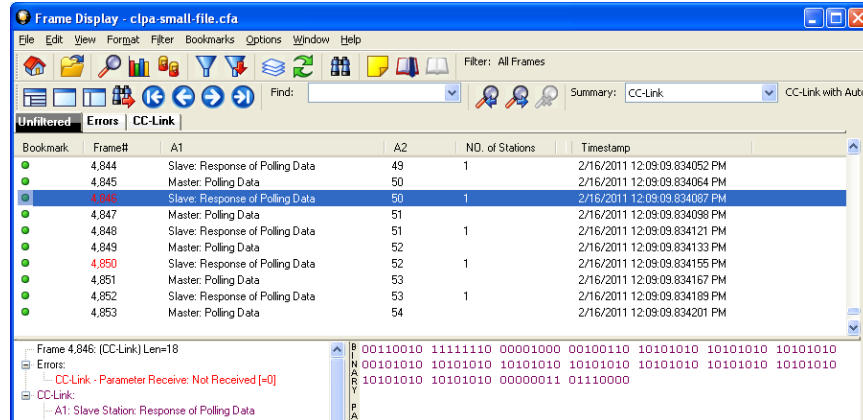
Frame Display - clpa-small-file.cfa

File Edit View Format Filter Bookmarks Options Window Help

Filter: All Frames

Find:

Summary: CC-Link

CC-Link with Aut

Unfiltered Errors CC-Link

| Bookmark | Frame# | A1 | A2 | NO. of Stations | Timestamp |
|---|---|---|---|---|---|
| | 4,844 | Slave: Response of Polling Data | 49 | 1 | 2/16/2011 12:09:09.834052 PM |
| | 4,845 | Master: Polling Data | 50 | | 2/16/2011 12:09:09.834064 PM |
| | 4,846 | Slave: Response of Polling Data | 50 | 1 | 2/16/2011 12:09:09.834087 PM |
| | 4,847 | Master: Polling Data | 51 | | 2/16/2011 12:09:09.834098 PM |
| | 4,848 | Slave: Response of Polling Data | 51 | 1 | 2/16/2011 12:09:09.834121 PM |
| | 4,849 | Master: Polling Data | 52 | | 2/16/2011 12:09:09.834133 PM |
| | 4,850 | Slave: Response of Polling Data | 52 | 1 | 2/16/2011 12:09:09.834155 PM |
| | 4,851 | Master: Polling Data | 53 | | 2/16/2011 12:09:09.834167 PM |
| | 4,852 | Slave: Response of Polling Data | 53 | 1 | 2/16/2011 12:09:09.834189 PM |
| | 4,853 | Master: Polling Data | 54 | | 2/16/2011 12:09:09.834201 PM |

Frame 4,846: (CC-Link) Len=18
Errors:
CC-Link - Parameter Receive: Not Received [=0]
CC-Link:
A1: Slave Station: Response of Polling Data

BINARY PA

00110010 11111110 00001000 00100110 10101010 10101010 10101010
00101010 10101010 10101010 10101010 10101010 10101010 10101010
10101010 10101010 00000011 01110000